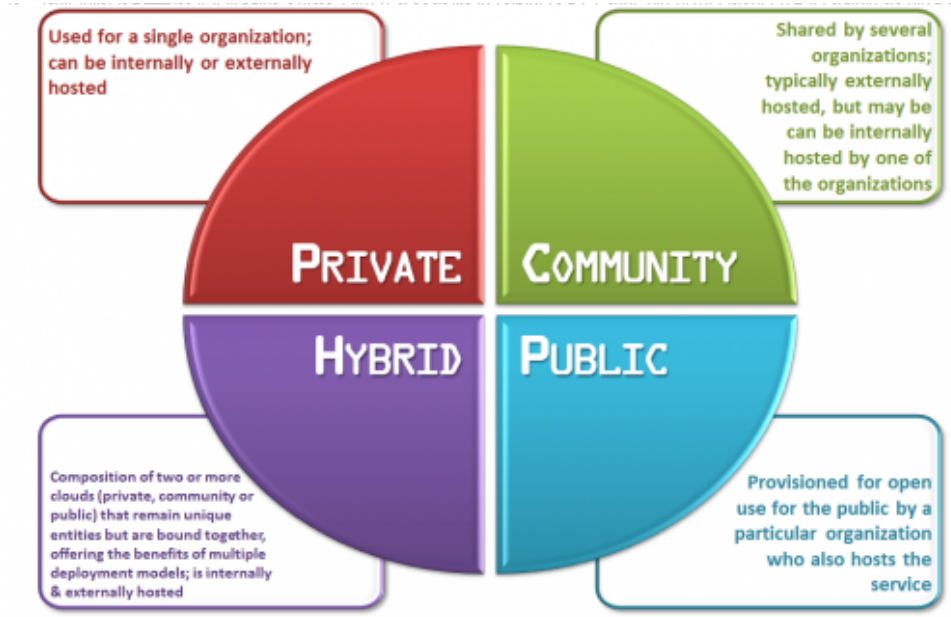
Used for a single organization; can be internally or externally hosted

Shared by several organizations; typically externally hosted, but may be can be internally hosted by one of the organizations

PRIVATE

COMMUNITY

HYBRID

PUBLIC

Composition of two or more clouds (private, community or public) that remain unique entities but are bound together, offering the benefits of multiple deployment models; is internally & externally hosted

Provisioned for open use for the public by a particular organization who also hosts the service